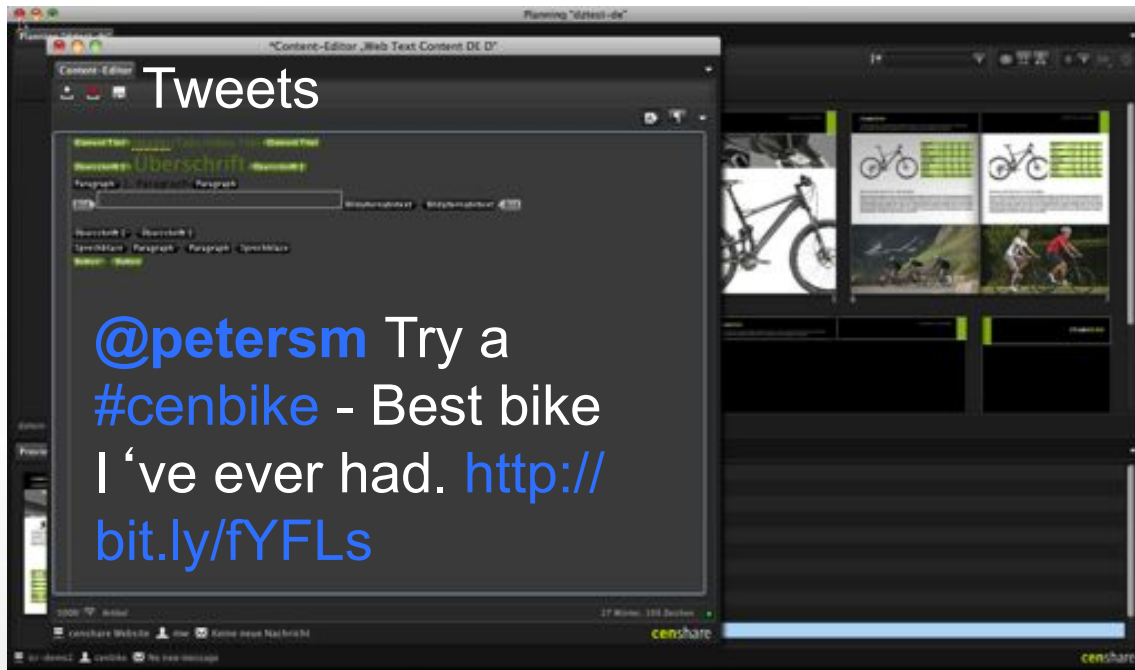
Planning "dztest-de"

"Content-Editor „Web Text Content DE D"

Content-Editor

Tweets

Überschrift

Paragraph

@petersm Try a #cenbike - Best bike I ‘ve ever had. http://bit.ly/fYFLs

censhare Website

Keine neue Nachricht

censhare

censhare